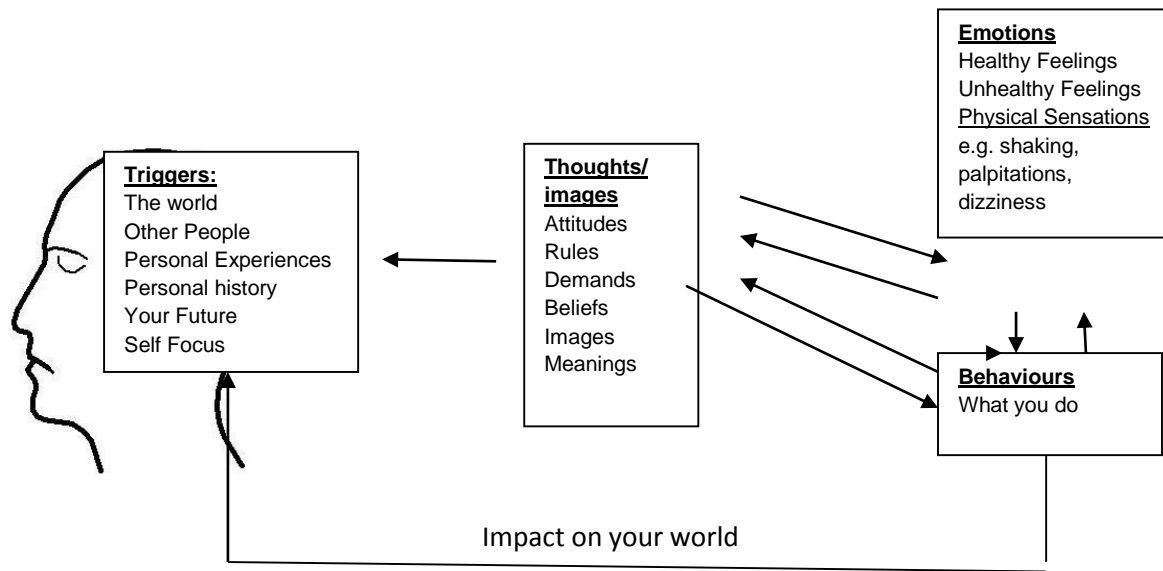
Emotions
Healthy Feelings
Unhealthy Feelings
Physical Sensations
e.g. shaking, palpitations, dizziness

Triggers:
The world
Other People
Personal Experiences
Personal history
Your Future
Self Focus

Thoughts/images
Attitudes
Rules
Demands
Beliefs
Images
Meanings

Behaviours
What you do

Impact on your world